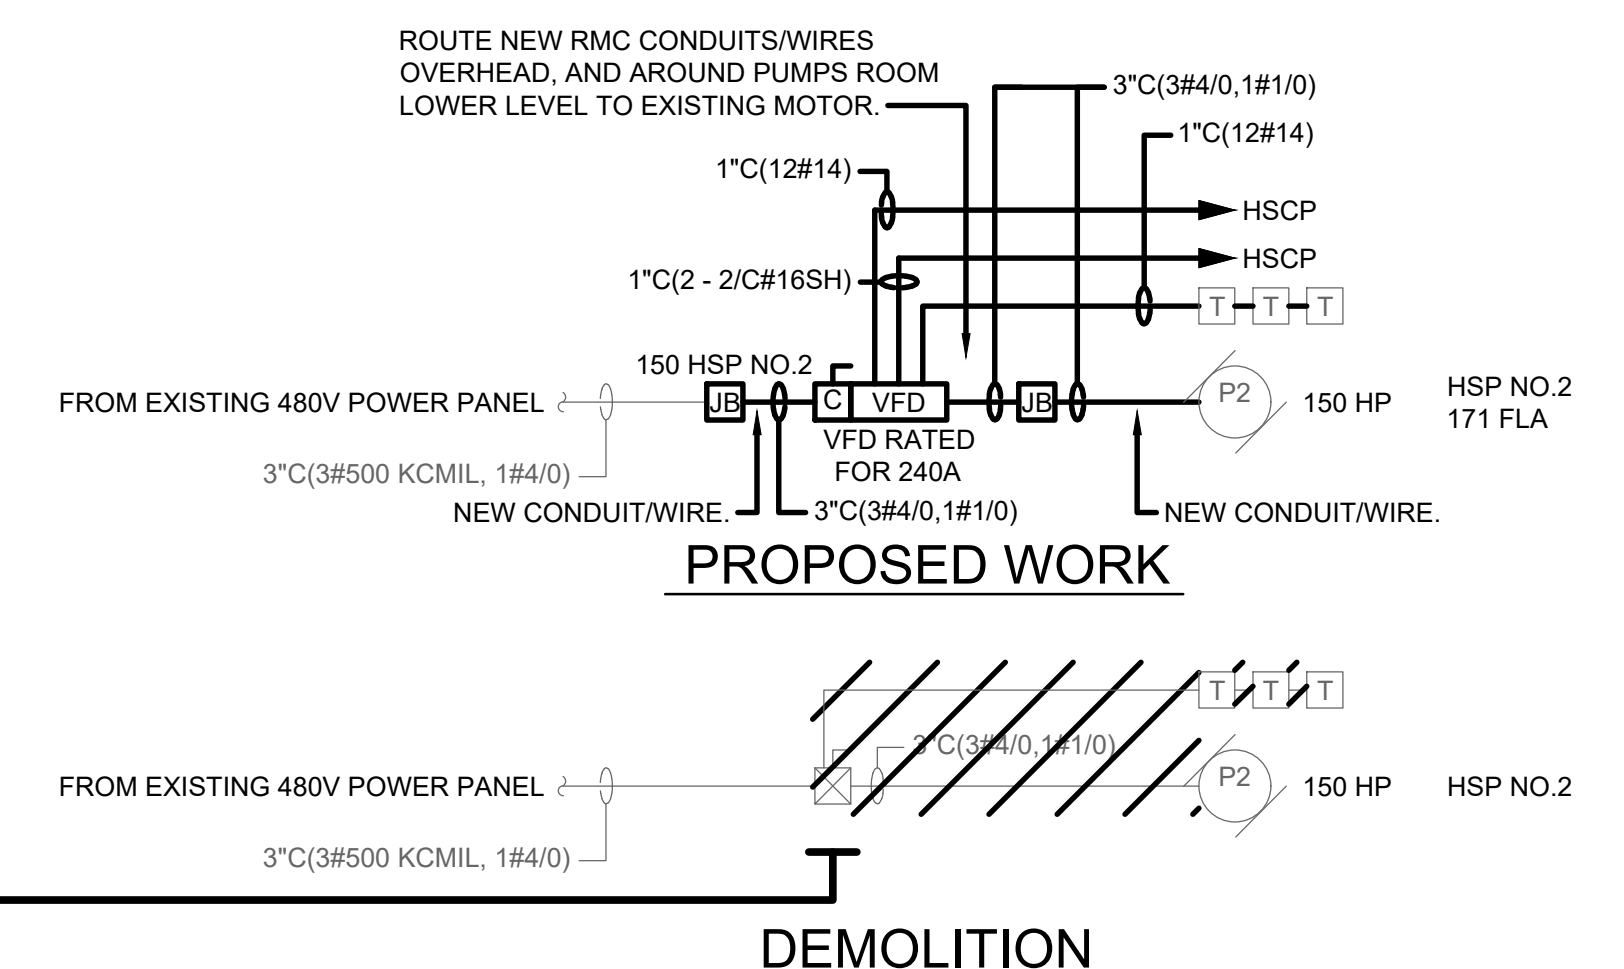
ROUTE NEW RMC CONDUITS/WIRES OVERHEAD, AND AROUND PUMPS ROOM LOWER LEVEL TO EXISTING MOTOR.

3"C(3#4/0,1#1/0)

1"C(12#14)

1"C(12#14)

HSCP

HSCP

1"C(2 - 2/C#16SH)

T T T

150 HSP NO.2

FROM EXISTING 480V POWER PANEL

JB

C

VFD

JB

P2

150 HP

HSP NO.2
171 FLA

VFD RATED FOR 240A

3"C(3#500 KCMIL, 1#4/0)

NEW CONDUIT/WIRE.

3"C(3#4/0,1#1/0)

NEW CONDUIT/WIRE.

PROPOSED WORK

T T T

3"C(3#4/0,1#1/0)

FROM EXISTING 480V POWER PANEL

P2

150 HP

HSP NO.2

3"C(3#500 KCMIL, 1#4/0)

DEMOLITION